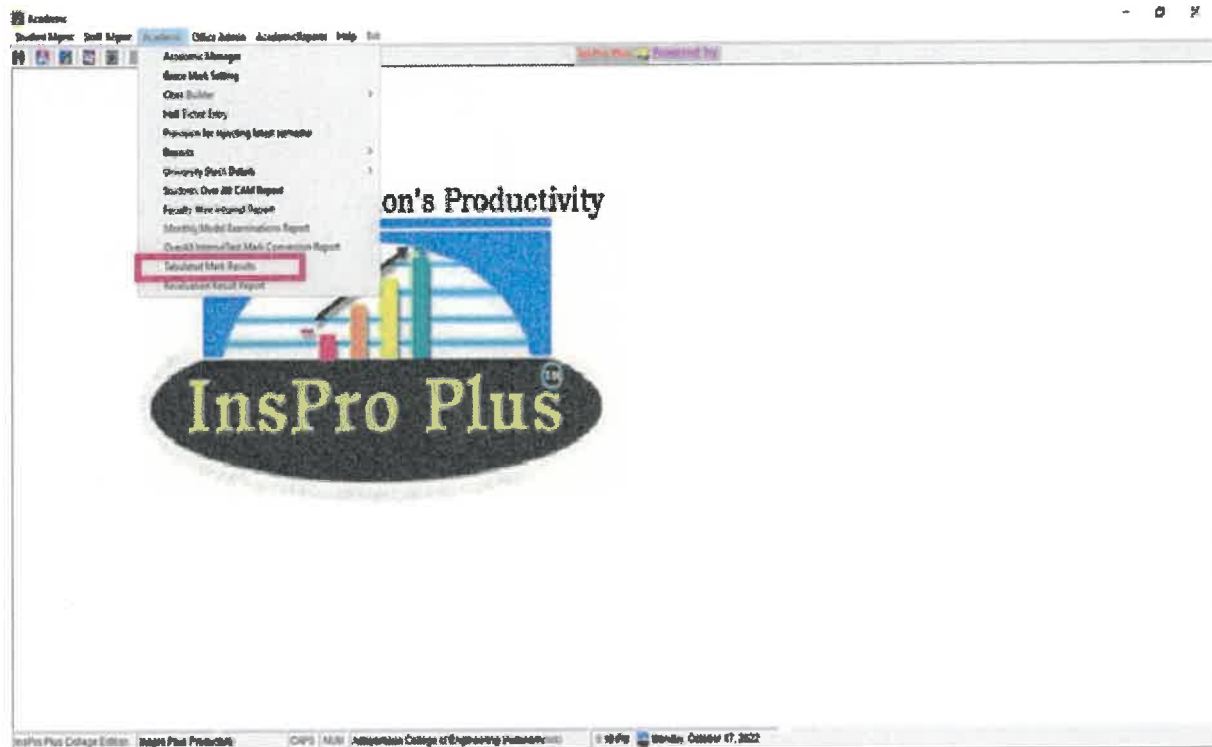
Academic
Student Mgmt Staff Mgmt Academic Office Admin AcademicReports Help Exit
InsPro Plus Powered by
Academic Manager
Grace Mark Setting
Class Builder
Hall Ticket Entry
Provision for rejecting latest semester
Reports
University Stack Details
Students Over All CAM Report
Faculty Wise Internal Report
Monthly/Model Examinations Report
Overall Internal Test Mark Conversion Report
Tabulated Mark Results
Revaluation Result Report
on's Productivity
InsPro Plus
InsPro Plus College Edition InsPro Plus Productivity CAPS NUM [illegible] College of Engineering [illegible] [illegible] Monday, October 17, 2022